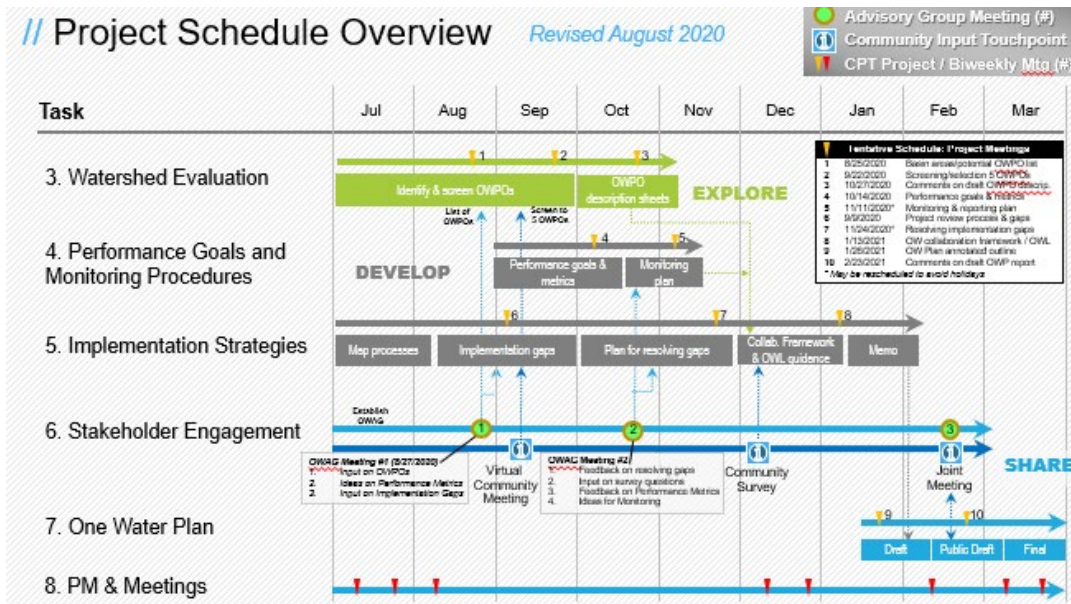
// Project Schedule Overview Revised August 2020

Advisory Group Meeting (#)
Community Input Touchpoint
CPT Project / Biweekly Mtg (#)

Task | Jul | Aug | Sep | Oct | Nov | Dec | Jan | Feb | Mar

3. Watershed Evaluation
1 2 3
Identify & screen OWPOs
OWPO description sheets
EXPLORE
List of OWPOs
Screen to 5 OWPOs

4. Performance Goals and Monitoring Procedures
DEVELOP
4 5
Performance goals & metrics
Monitoring plan

Tentative Schedule: Project Meetings
1 8/25/2020 Been areas/potential OWPO list
2 9/22/2020 Screening/selection 5 OWPOs
3 10/27/2020 Comments on draft OWPO descrip.
4 10/14/2020 Performance goals & metrics
5 11/11/2020* Monitoring & reporting plan
6 9/9/2020 Project review process & gaps
7 11/24/2020* Resolving implementation gaps
8 1/13/2021 OW collaboration framework / OWL
9 1/26/2021 OW Plan annotated outline
10 2/23/2021 Comments on draft OWP report
* May be rescheduled to avoid holidays

5. Implementation Strategies
6 7 8
Map processes
Implementation gaps
Plan for resolving gaps
Collab. Framework & OWL guidance
Memo

6. Stakeholder Engagement
Establish OWAG
1 2 3
OWAG Meeting #1 (8/27/2020)
1. Input on OWPOs
2. Ideas on Performance Metrics
3. Input on Implementation Gaps
Virtual Community Meeting
OWAG Meeting #2
1. Feedback on resolving gaps
2. Input on survey questions
3. Feedback on Performance Metrics
4. Ideas for Monitoring
Community Survey
Joint Meeting
SHARE

7. One Water Plan
9 10
Draft
Public Draft
Final

8. PM & Meetings